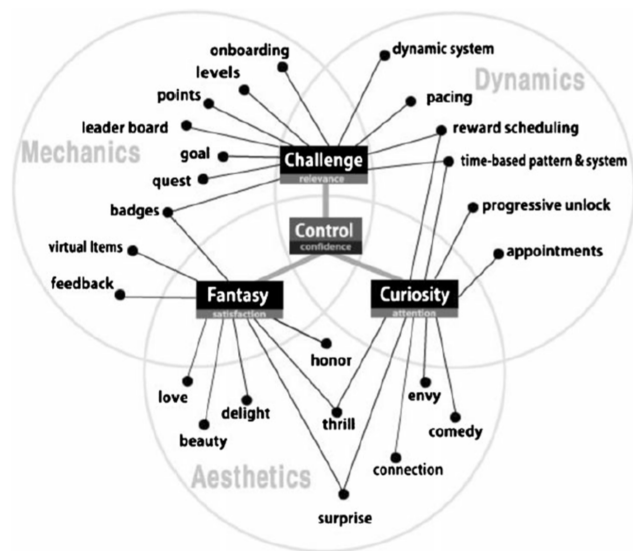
onboarding
levels
points
leader board
Mechanics
goal
quest
badges
virtual Items
feedback
dynamic system
Dynamics
pacing
reward scheduling
time-based pattern & system
progressive unlock
appointments
Challenge
relevance
Control
confidence
Fantasy
satisfaction
Curiosity
attention
honor
love
delight
beauty
thrill
envy
comedy
connection
Aesthetics
surprise